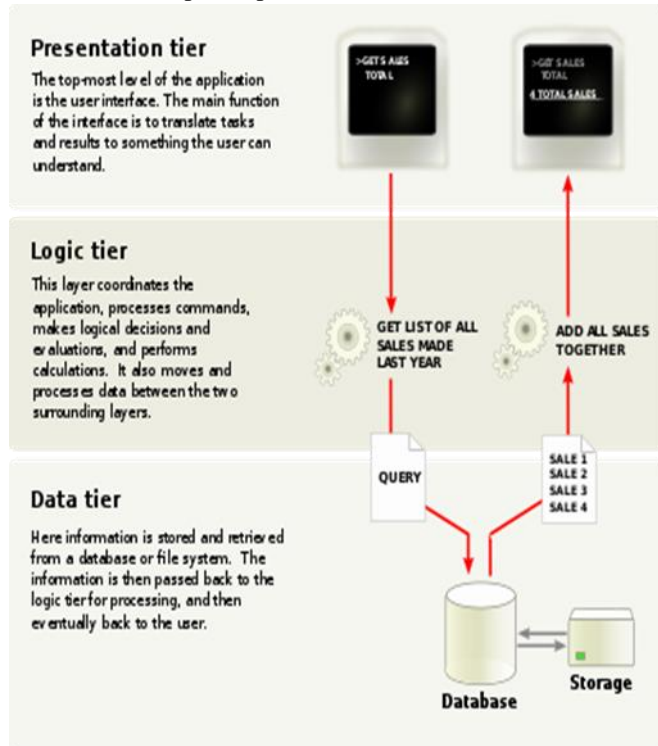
Presentation tier

The top-most level of the application is the user interface. The main function of the interface is to translate tasks and results to something the user can understand.

>GET SALES TOTAL

>GET SALES TOTAL
4 TOTAL SALES

Logic tier

This layer coordinates the application, processes commands, makes logical decisions and evaluations, and performs calculations. It also moves and processes data between the two surrounding layers.

GET LIST OF ALL SALES MADE LAST YEAR

ADD ALL SALES TOGETHER

QUERY

SALE 1
SALE 2
SALE 3
SALE 4

Data tier

Here information is stored and retrieved from a database or file system. The information is then passed back to the logic tier for processing, and then eventually back to the user.

Database

Storage